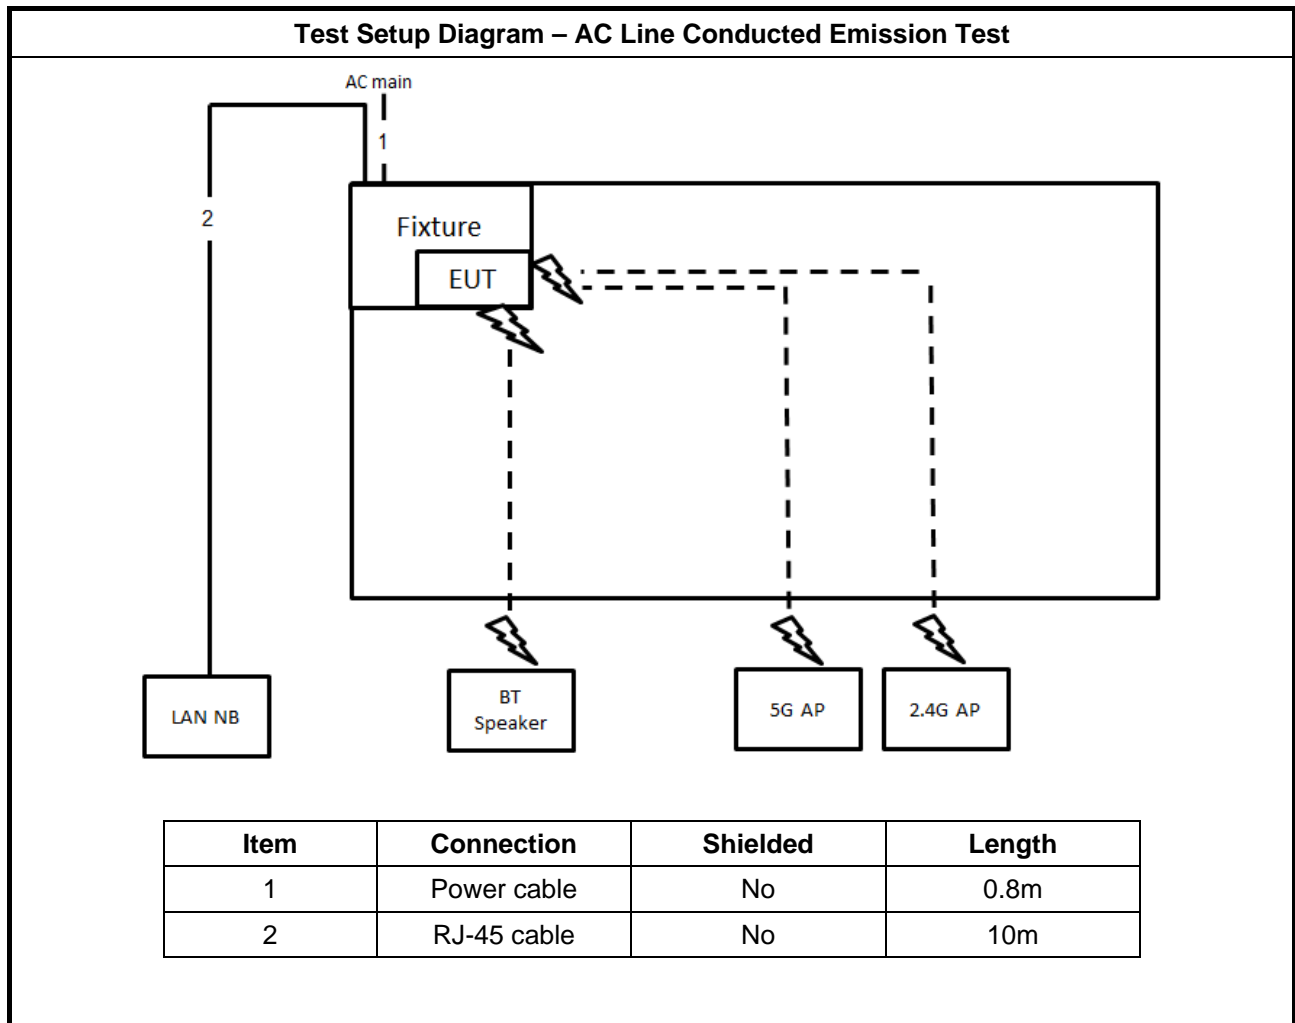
Test Setup Diagram – AC Line Conducted Emission Test

AC main

1

2

Fixture

EUT

LAN NB

BT Speaker

5G AP

2.4G AP

| Item | Connection | Shielded | Length |
|---|---|---|---|
| 1 | Power cable | No | 0.8m |
| 2 | RJ-45 cable | No | 10m |